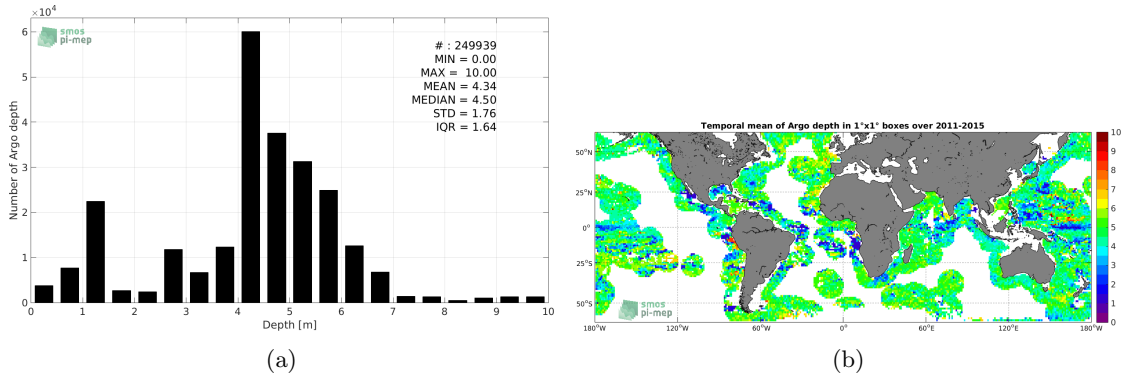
$\times 10^4$

6
5
4
3
2
1
0

smos pi-mep

# : 249939
MIN = 0.00
MAX = 10.00
MEAN = 4.34
MEDIAN = 4.50
STD = 1.76
IQR = 1.64

Number of Argo depth

0 1 2 3 4 5 6 7 8 9 10

Depth [m]

(a)

Temporal mean of Argo depth in 1°x1° boxes over 2011-2015

50°N
25°N
0°
25°S
50°S

180°W 120°W 60°W 0° 60°E 120°E 180°W

smos pi-mep

10
9
8
7
6
5
4
3
2
1
0

(b)